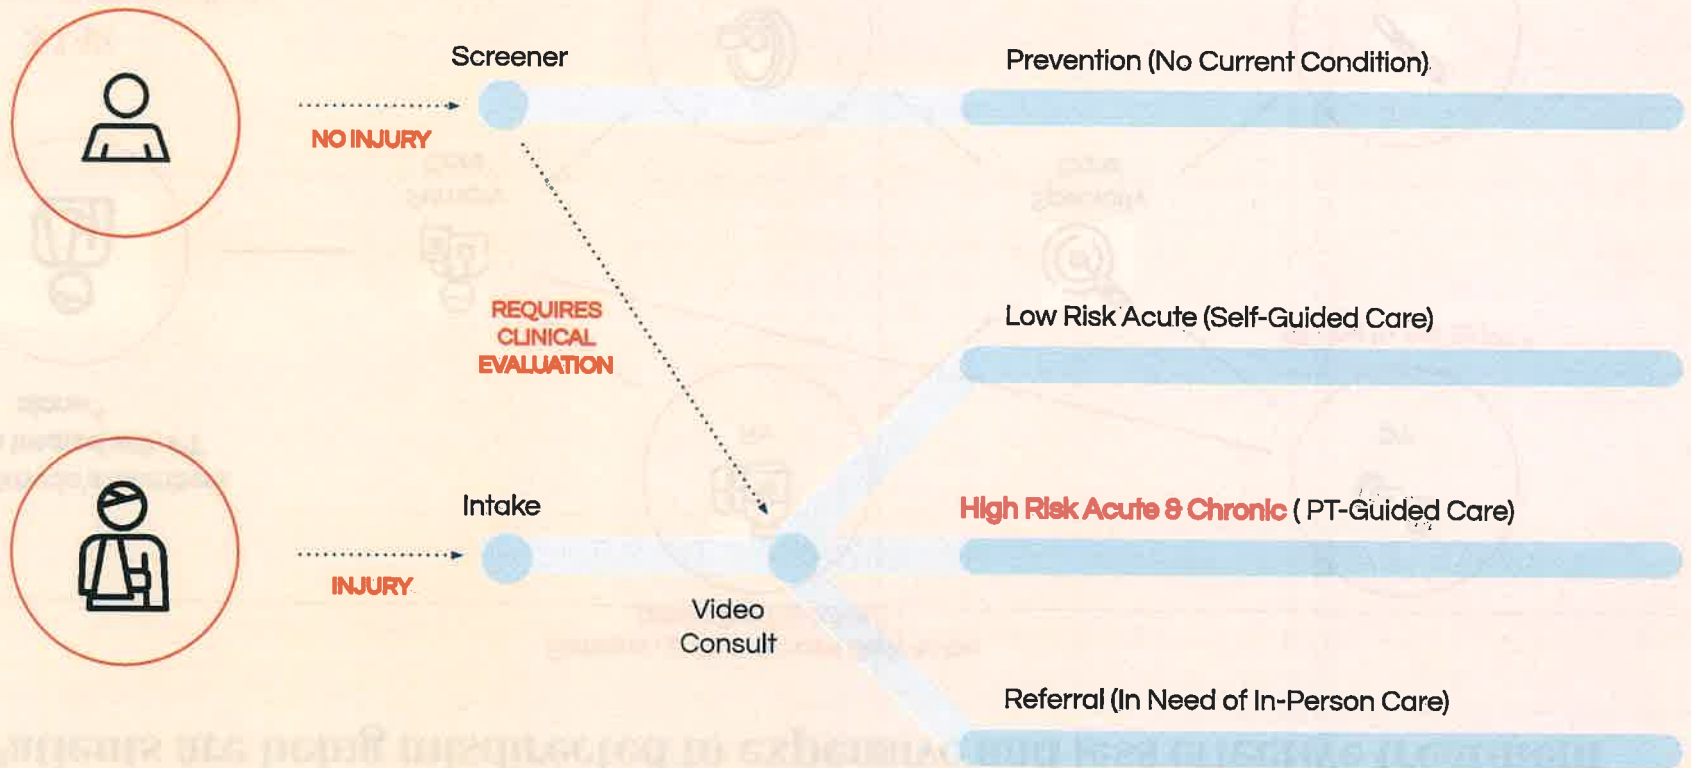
Screener

NO INJURY

Prevention (No Current Condition)

REQUIRES CLINICAL EVALUATION

Low Risk Acute (Self-Guided Care)

Intake

INJURY

High Risk Acute 8 Chronic ( PT-Guided Care)

Video Consult

Referral (In Need of In-Person Care)